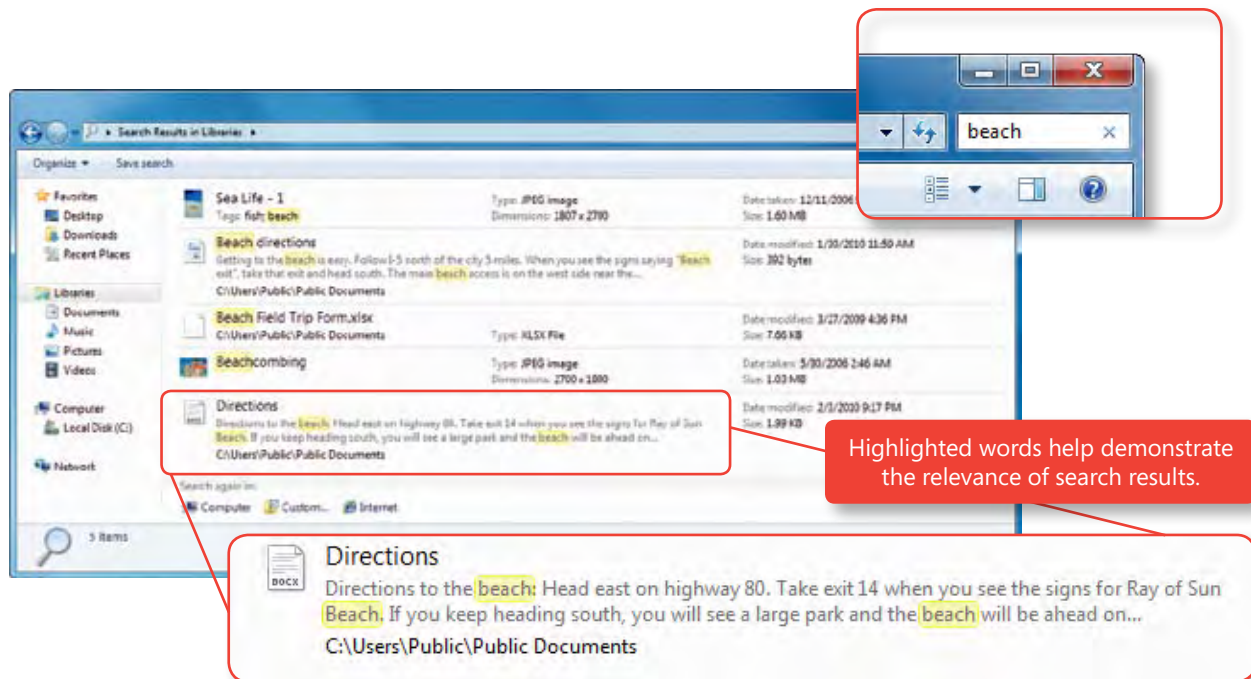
beach

Search Results in Libraries

Organize ▾ Save search

Favorites
Desktop
Downloads
Recent Places

Libraries
Documents
Music
Pictures
Videos

Computer
Local Disk (C:)

Network

5 items

Sea Life - 1
Tags: fish; beach
Type: JPEG image
Dimensions: 1807 x 2790
Date taken: 12/11/2006
Size: 1.60 MB

Beach directions
Getting to the beach is easy. Follow I-5 south of the city 5 miles. When you see the signs saying "Beach exit", take that exit and head south. The main beach access is on the west side near the...
C:\Users\Public\Public Documents
Date modified: 1/30/2010 11:50 AM
Size: 392 bytes

Beach Field Trip Form.xlsx
C:\Users\Public\Public Documents
Type: XLSX File
Date modified: 3/27/2009 4:36 PM
Size: 7.66 KB

Beachcombing
Type: JPEG image
Dimensions: 2700 x 1800
Date taken: 5/30/2006 2:46 AM
Size: 1.03 MB

Directions
Directions to the beach: Head east on highway 80. Take exit 14 when you see the signs for Ray of Sun Beach. If you keep heading south, you will see a large park and the beach will be ahead on...
C:\Users\Public\Public Documents
Date modified: 2/1/2010 9:17 PM
Size: 1.99 KB

Search again in:
Computer Custom... Internet

Highlighted words help demonstrate the relevance of search results.

DOCX
Directions
Directions to the beach: Head east on highway 80. Take exit 14 when you see the signs for Ray of Sun Beach. If you keep heading south, you will see a large park and the beach will be ahead on...
C:\Users\Public\Public Documents